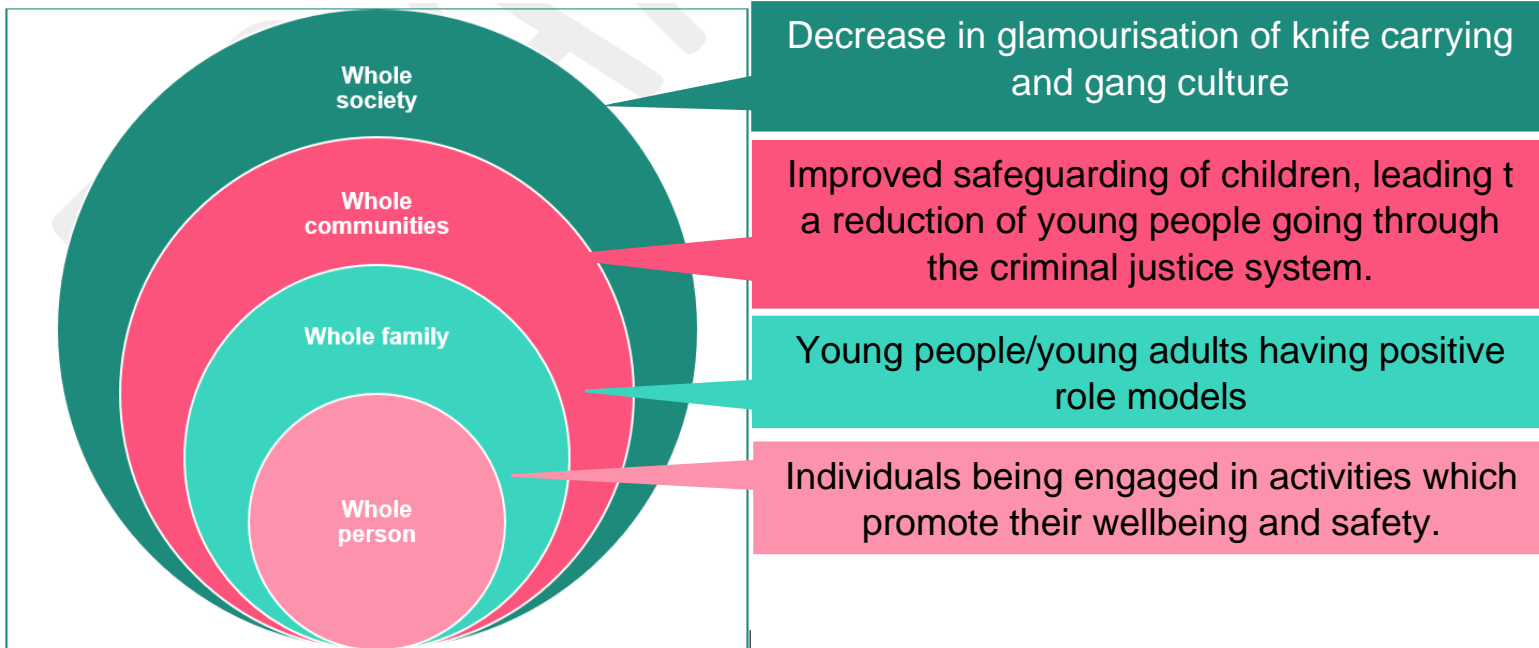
Whole society

Whole communities

Whole family

Whole person

Decrease in glamourisation of knife carrying and gang culture

Improved safeguarding of children, leading t a reduction of young people going through the criminal justice system.

Young people/young adults having positive role models

Individuals being engaged in activities which promote their wellbeing and safety.